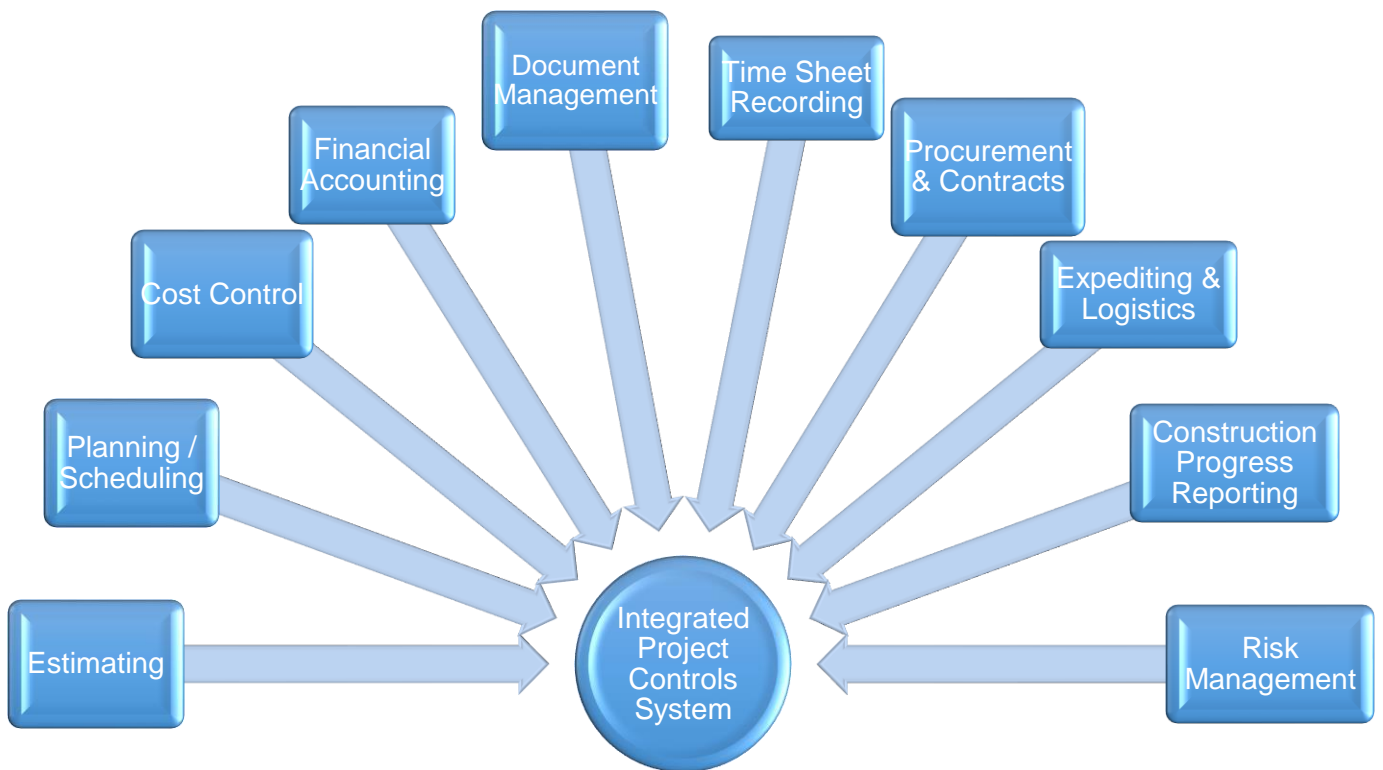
Estimating

Planning / Scheduling

Cost Control

Financial Accounting

Document Management

Time Sheet Recording

Procurement & Contracts

Expediting & Logistics

Construction Progress Reporting

Risk Management

Integrated Project Controls System